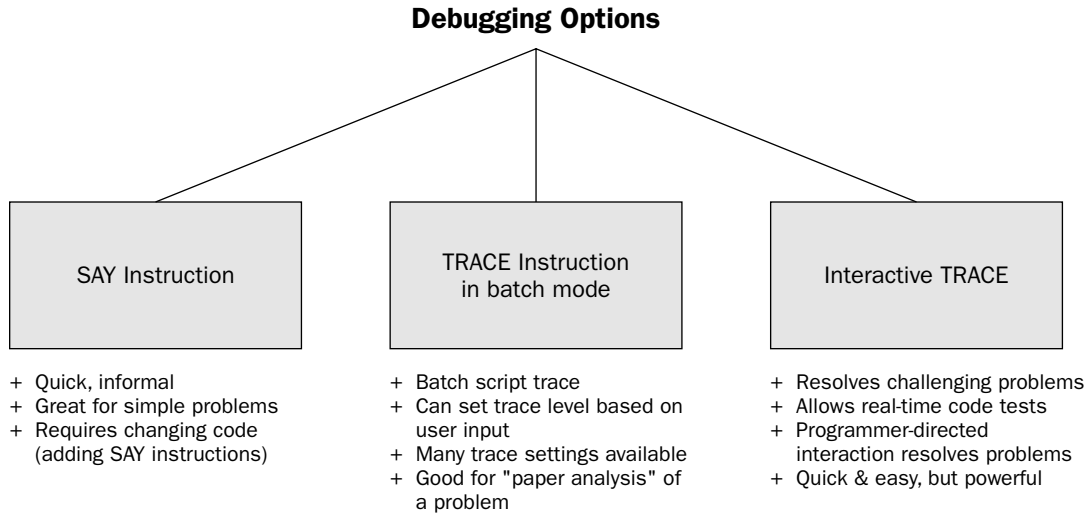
Debugging Options

SAY Instruction

+ Quick, informal
+ Great for simple problems
+ Requires changing code (adding SAY instructions)

TRACE Instruction in batch mode

+ Batch script trace
+ Can set trace level based on user input
+ Many trace settings available
+ Good for "paper analysis" of a problem

Interactive TRACE

+ Resolves challenging problems
+ Allows real-time code tests
+ Programmer-directed interaction resolves problems
+ Quick & easy, but powerful